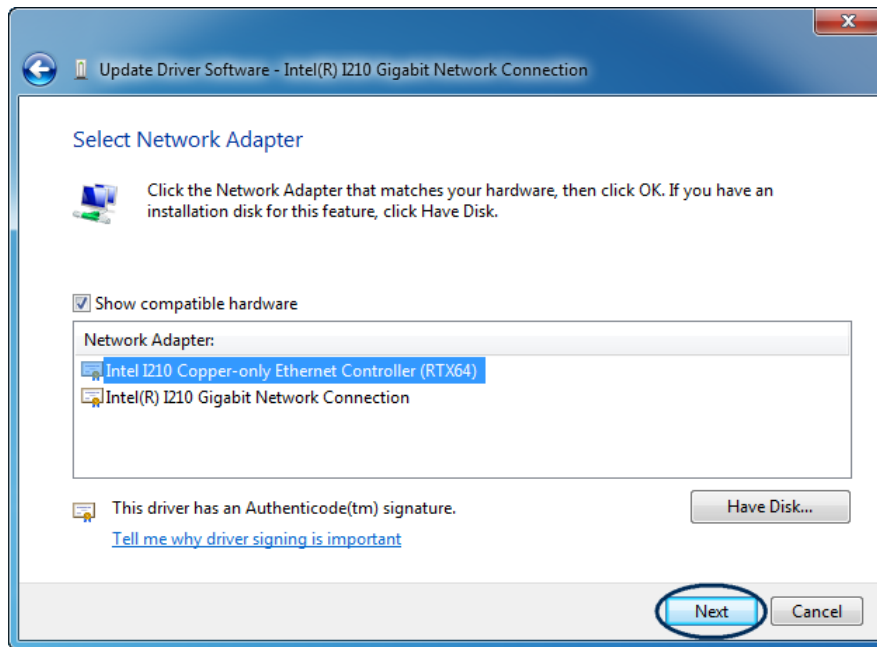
Update Driver Software - Intel(R) I210 Gigabit Network Connection

Select Network Adapter

Click the Network Adapter that matches your hardware, then click OK. If you have an installation disk for this feature, click Have Disk.

Show compatible hardware

Network Adapter:

Intel I210 Copper-only Ethernet Controller (RTX64)

Intel(R) I210 Gigabit Network Connection

This driver has an Authenticode(tm) signature.

Tell me why driver signing is important

Have Disk...

Next

Cancel